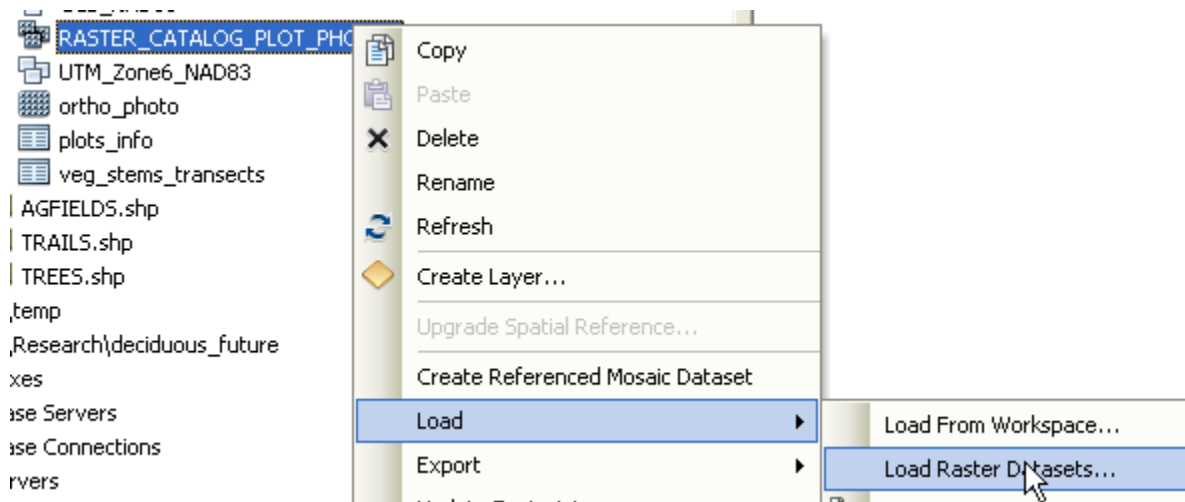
RASTER_CATALOG_PLOT_PHO
UTM_Zone6_NAD83
ortho_photo
plots_info
veg_stems_transects
AGFIELDS.shp
TRAILS.shp
TREES.shp
\temp
\Research\deciduous_future
xes
ase Servers
ase Connections
rvers

Copy
Paste
Delete
Rename
Refresh
Create Layer...
Upgrade Spatial Reference...
Create Referenced Mosaic Dataset
Load
Export

Load From Workspace...
Load Raster Datasets...